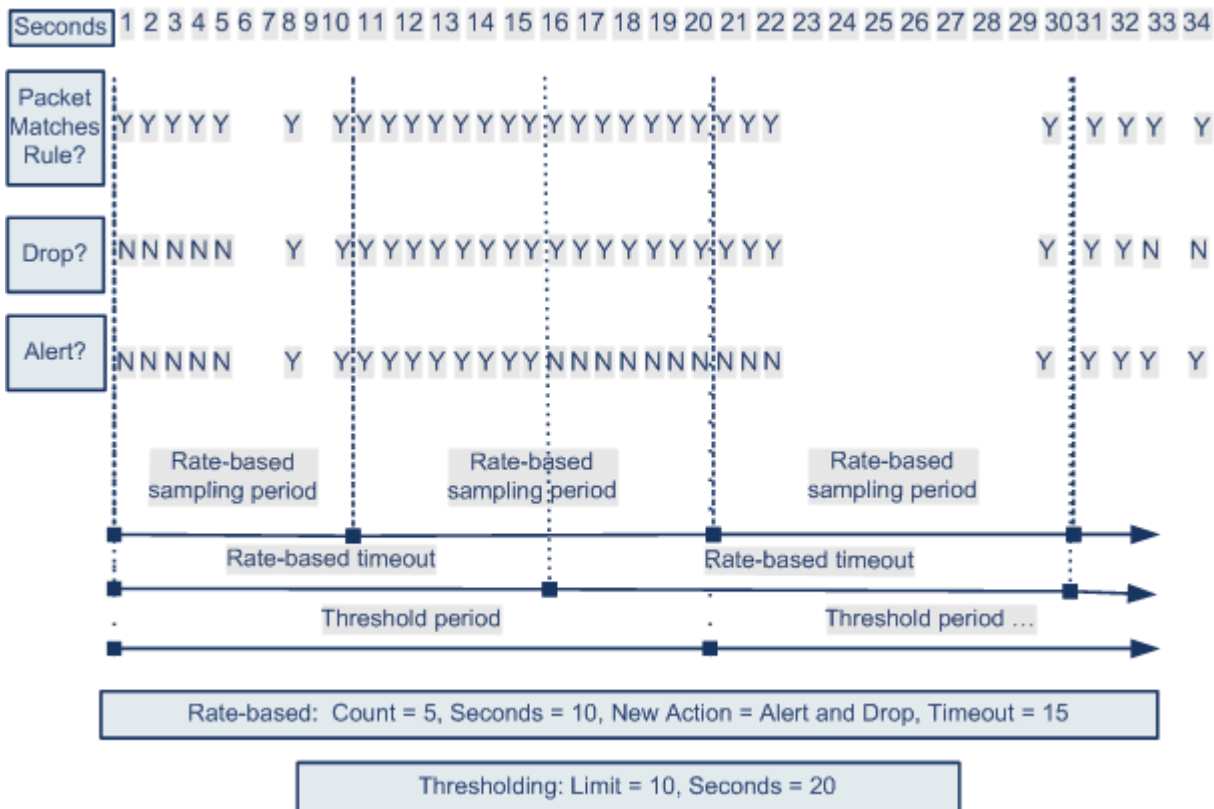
| Seconds | 1 | 2 | 3 | 4 | 5 | 6 | 7 | 8 | 9 | 10 | 11 | 12 | 13 | 14 | 15 | 16 | 17 | 18 | 19 | 20 | 21 | 22 | 23 | 24 | 25 | 26 | 27 | 28 | 29 | 30 | 31 | 32 | 33 | 34 |
|---|---|---|---|---|---|---|---|---|---|---|---|---|---|---|---|---|---|---|---|---|---|---|---|---|---|---|---|---|---|---|---|---|---|---|
| Packet Matches Rule? | Y | Y | Y | Y | Y | | | Y | | Y | Y | Y | Y | Y | Y | Y | Y | Y | Y | Y | Y | Y | | | | | | | | Y | Y | Y | Y | | Y |
| Drop? | N | N | N | N | N | | | Y | | Y | Y | Y | Y | Y | Y | Y | Y | Y | Y | Y | Y | Y | | | | | | | | Y | Y | Y | N | | N |
| Alert? | N | N | N | N | N | | | Y | | Y | Y | Y | Y | Y | Y | N | N | N | N | N | N | N | | | | | | | | Y | Y | Y | Y | | Y |

Rate-based sampling period

Rate-based sampling period

Rate-based sampling period

Rate-based timeout

Rate-based timeout

Threshold period

Threshold period ...

Rate-based: Count = 5, Seconds = 10, New Action = Alert and Drop, Timeout = 15

Thresholding: Limit = 10, Seconds = 20